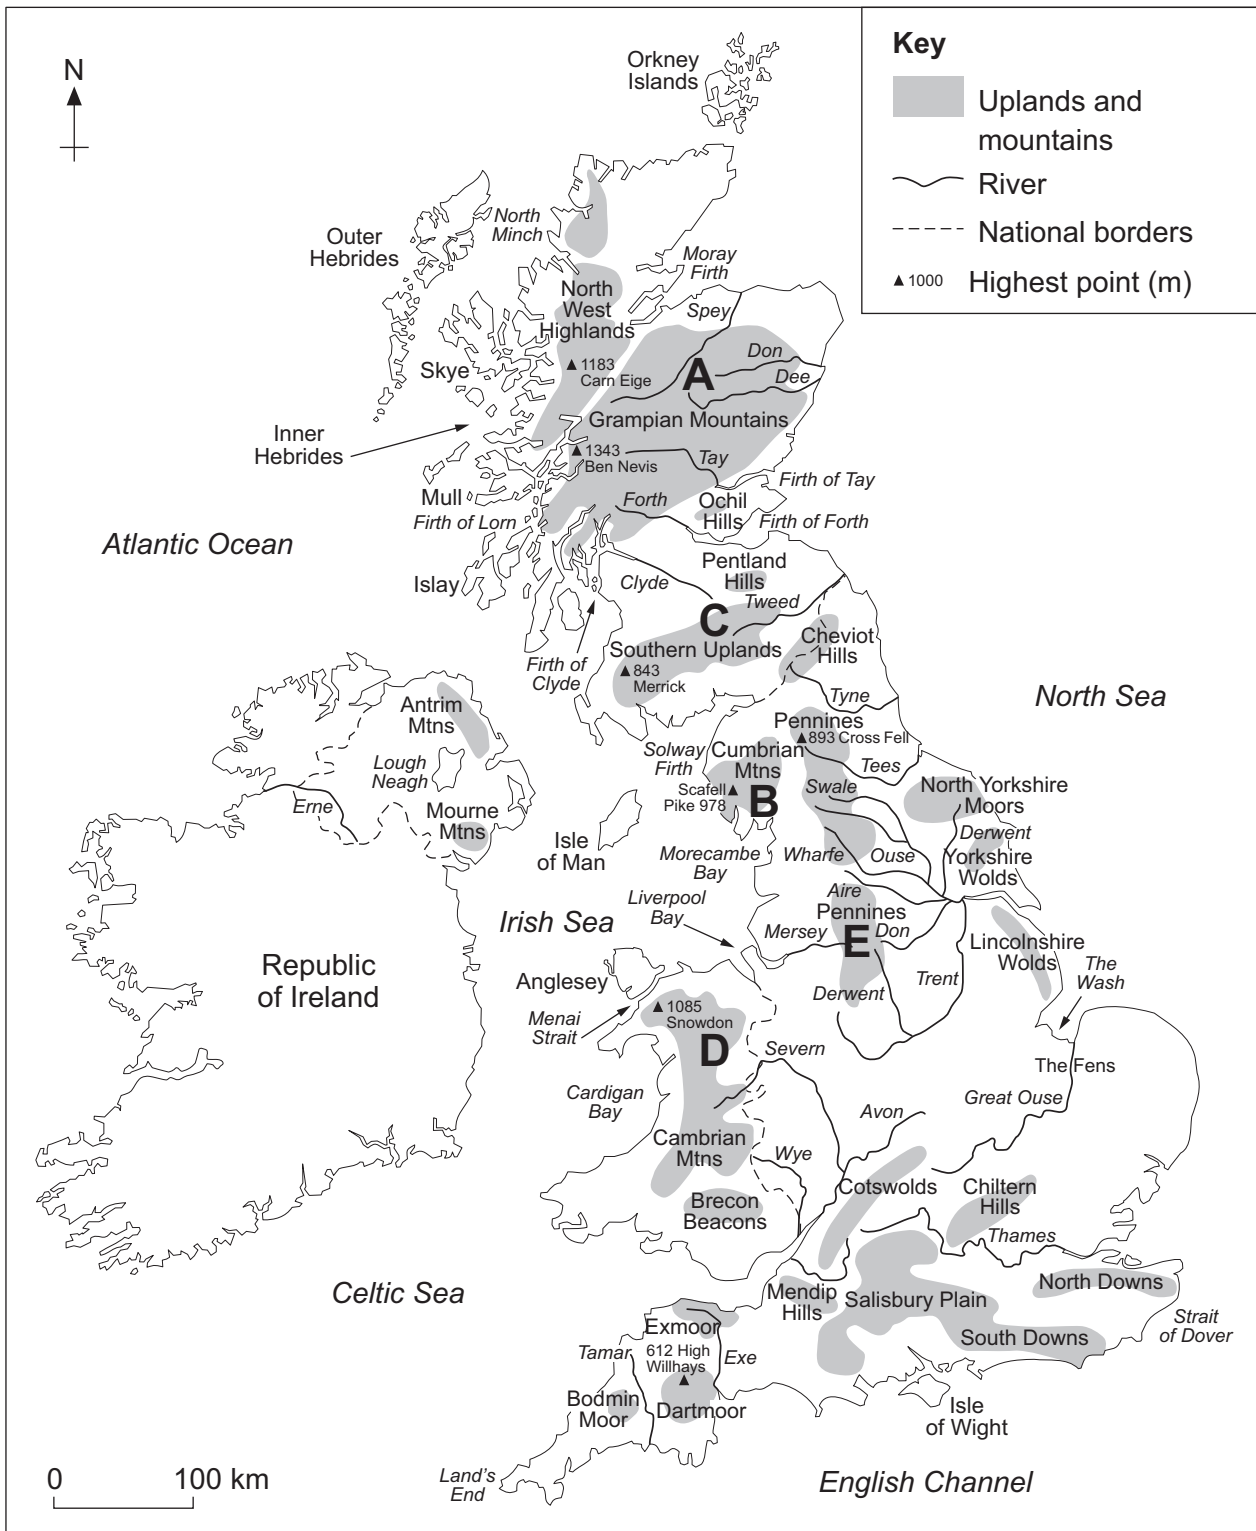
N

Key
Uplands and mountains
River
National borders
▲1000 Highest point (m)

Orkney Islands
North Minch
Outer Hebrides
Moray Firth
North West Highlands
Spey
▲1183 Carn Eige
A
Don
Dee
Skye
Grampian Mountains
Inner Hebrides
▲1343 Ben Nevis
Tay
Firth of Tay
Mull
Forth
Ochil Hills
Firth of Forth
Firth of Lorn
Atlantic Ocean
Pentland Hills
Islay
Clyde
Tweed
C
Cheviot Hills
Southern Uplands
Firth of Clyde
▲843 Merrick
Antrim Mtns
Tyne
North Sea
Pennines
▲893 Cross Fell
Lough Neagh
Solway Firth
Cumbrian Mtns
Tees
North Yorkshire Moors
Erne
Scafell Pike 978
B
Swale
Mourne Mtns
Isle of Man
Derwent
Morecambe Bay
Wharfe
Ouse
Yorkshire Wolds
Liverpool Bay
Aire
Irish Sea
Pennines
Mersey
Don
E
Lincolnshire Wolds
Republic of Ireland
Anglesey
Trent
The Wash
Derwent
Menai Strait
▲1085 Snowdon
D
Severn
The Fens
Cardigan Bay
Avon
Great Ouse
Cambrian Mtns
Wye
Cotswolds
Chiltern Hills
Brecon Beacons
Thames
Celtic Sea
Mendip Hills
Salisbury Plain
North Downs
Exmoor
South Downs
Strait of Dover
Tamar
612 High Willhays
Exe
Bodmin Moor
Dartmoor
Isle of Wight
0 100 km
Land's End
English Channel